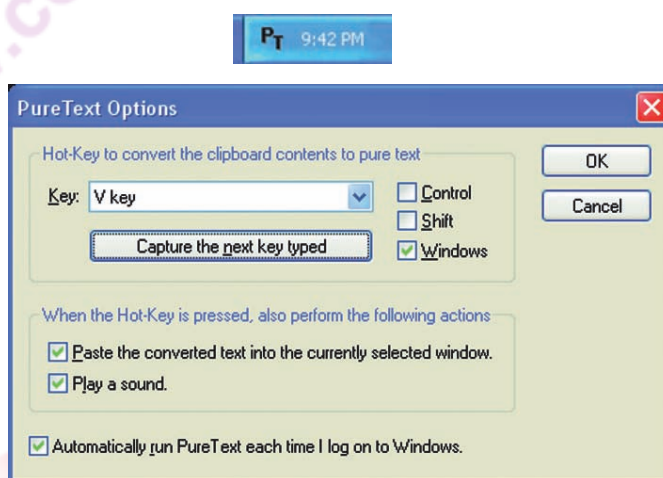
.co

$P_T$ 9:42 PM

PureText Options

Hot-Key to convert the clipboard contents to pure text

Key: V key

Control

Shift

Windows

Capture the next key typed

OK

Cancel

When the Hot-Key is pressed, also perform the following actions

Paste the converted text into the currently selected window.

Play a sound.

Automatically run PureText each time I log on to Windows.